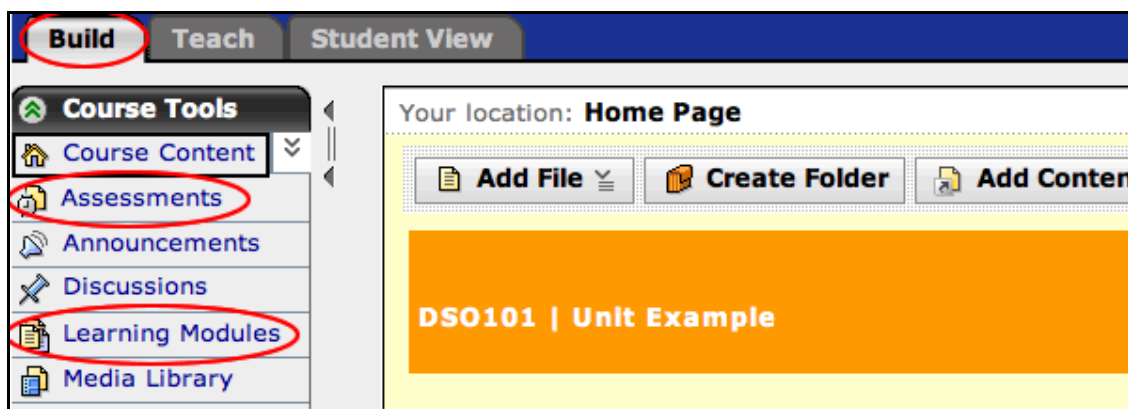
Build Teach Student View

Course Tools

Course Content

Assessments

Announcements

Discussions

Learning Modules

Media Library

Your location: Home Page

Add File

Create Folder

Add Conten

DSO101 | Unit Example